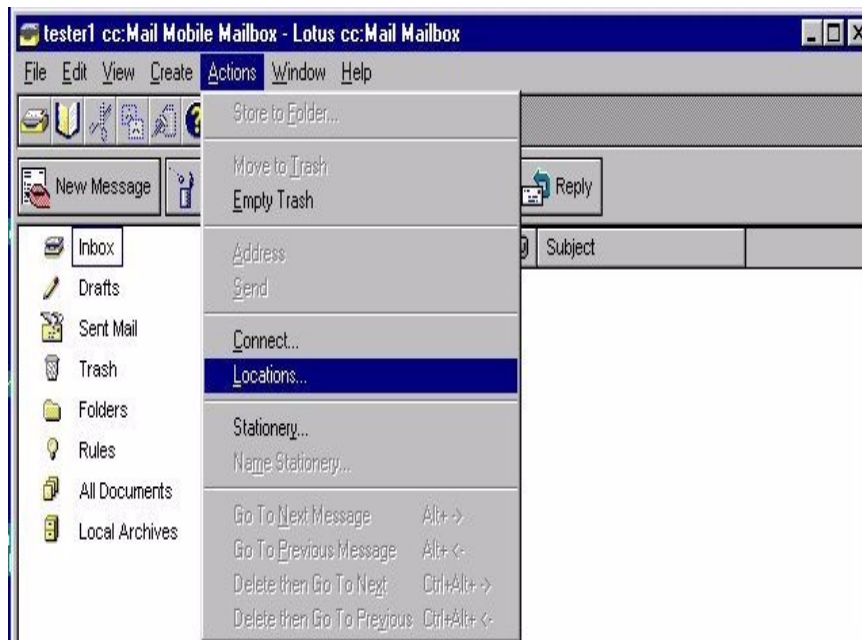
tester1 cc:Mail Mobile Mailbox - Lotus cc:Mail Mailbox

File Edit View Create Actions Window Help

New Message

Reply

Subject

Inbox
Drafts
Sent Mail
Trash
Folders
Rules
All Documents
Local Archives

Store to Folder...
Move to Trash
Empty Trash
Address
Send
Connect...
Locations...
Stationery...
Name Stationery...
Go To Next Message Alt+ ->
Go To Previous Message Alt+ <-
Delete then Go To Next Ctrl+Alt+ ->
Delete then Go To Previous Ctrl+Alt+ <-